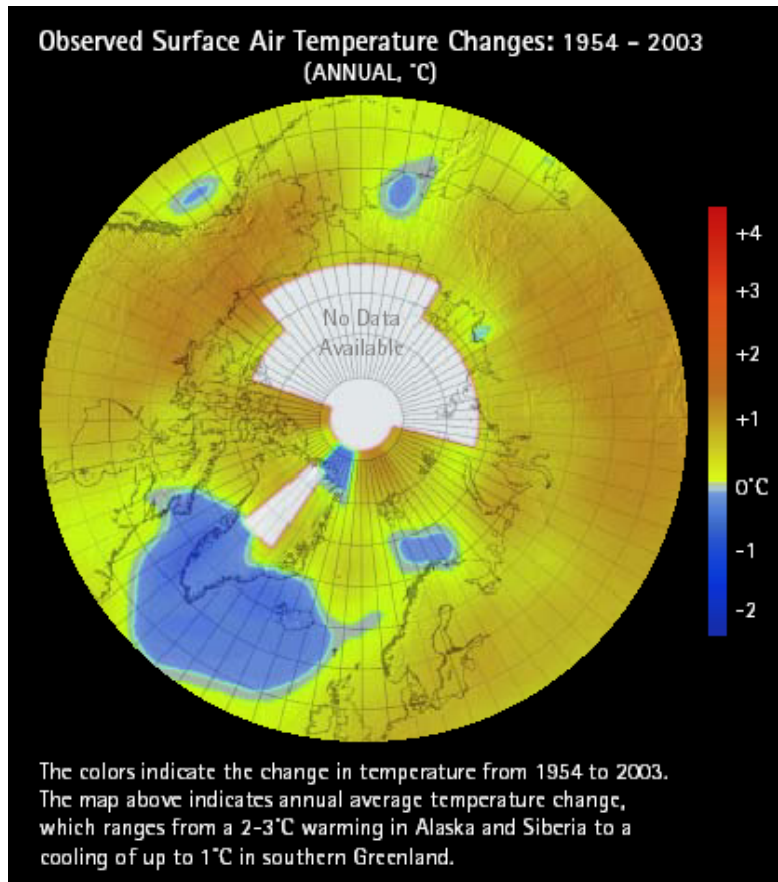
Observed Surface Air Temperature Changes: 1954 - 2003
(ANNUAL, °C)

No Data Available

+4
+3
+2
+1
0°C
-1
-2

The colors indicate the change in temperature from 1954 to 2003. The map above indicates annual average temperature change, which ranges from a 2-3°C warming in Alaska and Siberia to a cooling of up to 1°C in southern Greenland.